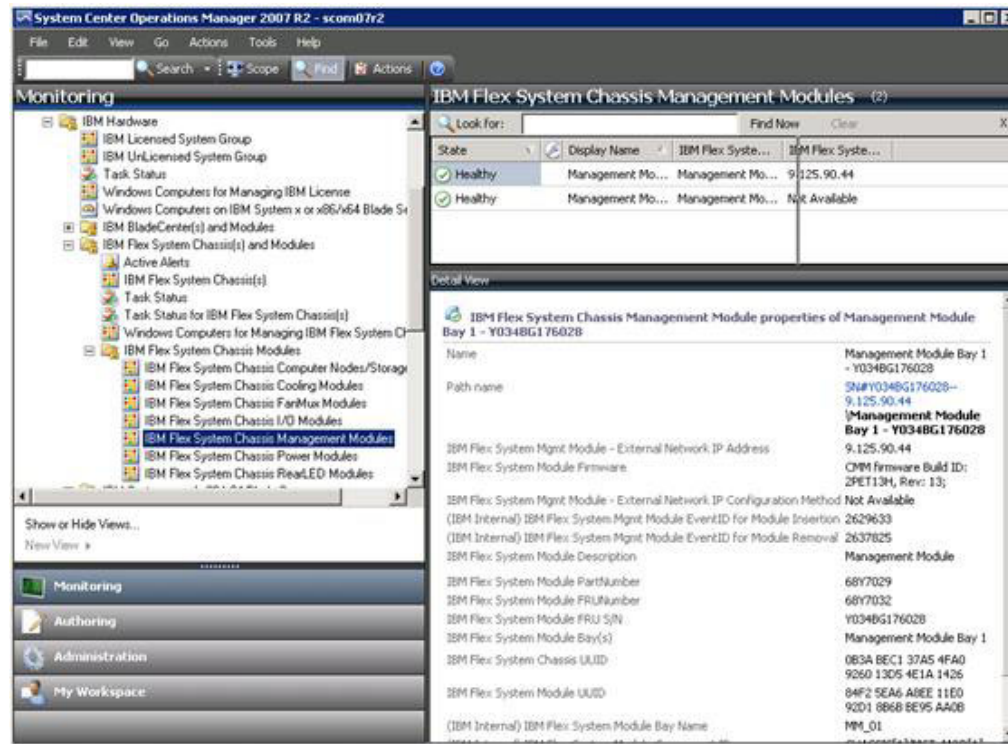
System Center Operations Manager 2007 R2 - scom07r2

File Edit View Go Actions Tools Help

Search Scope Find Actions

Monitoring

IBM Hardware
IBM Licensed System Group
IBM UnLicensed System Group
Task Status
Windows Computers for Managing IBM License
Windows Computers on IBM System x or x86/x64 Blade S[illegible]
IBM BladeCenter(s) and Modules
IBM Flex System Chassis(s) and Modules
Active Alerts
IBM Flex System Chassis(s)
Task Status
Task Status for IBM Flex System Chassis(s)
Windows Computers for Managing IBM Flex System Ch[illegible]
IBM Flex System Chassis Modules
IBM Flex System Chassis Computer Nodes/Storag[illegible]
IBM Flex System Chassis Cooling Modules
IBM Flex System Chassis FanMux Modules
IBM Flex System Chassis I/O Modules
IBM Flex System Chassis Management Modules
IBM Flex System Chassis Power Modules
IBM Flex System Chassis RearLED Modules

Show or Hide Views...
New View ▸

Monitoring
Authoring
Administration
My Workspace

IBM Flex System Chassis Management Modules (2)

Look for: Find Now Clear

| State | Display Name | IBM Flex Syste... | IBM Flex Syste... |
|---|---|---|---|
| Healthy | Management Mo... | Management Mo... | 9.125.90.44 |
| Healthy | Management Mo... | Management Mo... | Not Available |

Detail View

IBM Flex System Chassis Management Module properties of Management Module Bay 1 - Y034BG176028

| | |
|---|---|
| Name | Management Module Bay 1 - Y034BG176028 |
| Path name | SN#Y034BG176028--9.125.90.44 \Management Module Bay 1 - Y034BG176028 |
| IBM Flex System Mgmt Module - External Network IP Address | 9.125.90.44 |
| IBM Flex System Module Firmware | CMM firmware Build ID: 2PET13H, Rev: 13; |
| IBM Flex System Mgmt Module - External Network IP Configuration Method | Not Available |
| (IBM Internal) IBM Flex System Mgmt Module EventID for Module Insertion | 2629633 |
| (IBM Internal) IBM Flex System Mgmt Module EventID for Module Removal | 2637825 |
| IBM Flex System Module Description | Management Module |
| IBM Flex System Module PartNumber | 68Y7029 |
| IBM Flex System Module FRUNumber | 68Y7032 |
| IBM Flex System Module FRU S/N | Y034BG176028 |
| IBM Flex System Module Bay(s) | Management Module Bay 1 |
| IBM Flex System Chassis UUID | 0B3A BEC1 37A5 4FA0 9260 13D5 4E1A 1426 |
| IBM Flex System Module UUID | 84F2 5EA6 A8EE 11E0 92D1 8B6B 8E95 AA0B |
| (IBM Internal) IBM Flex System Module Bay Name | MM_01 |